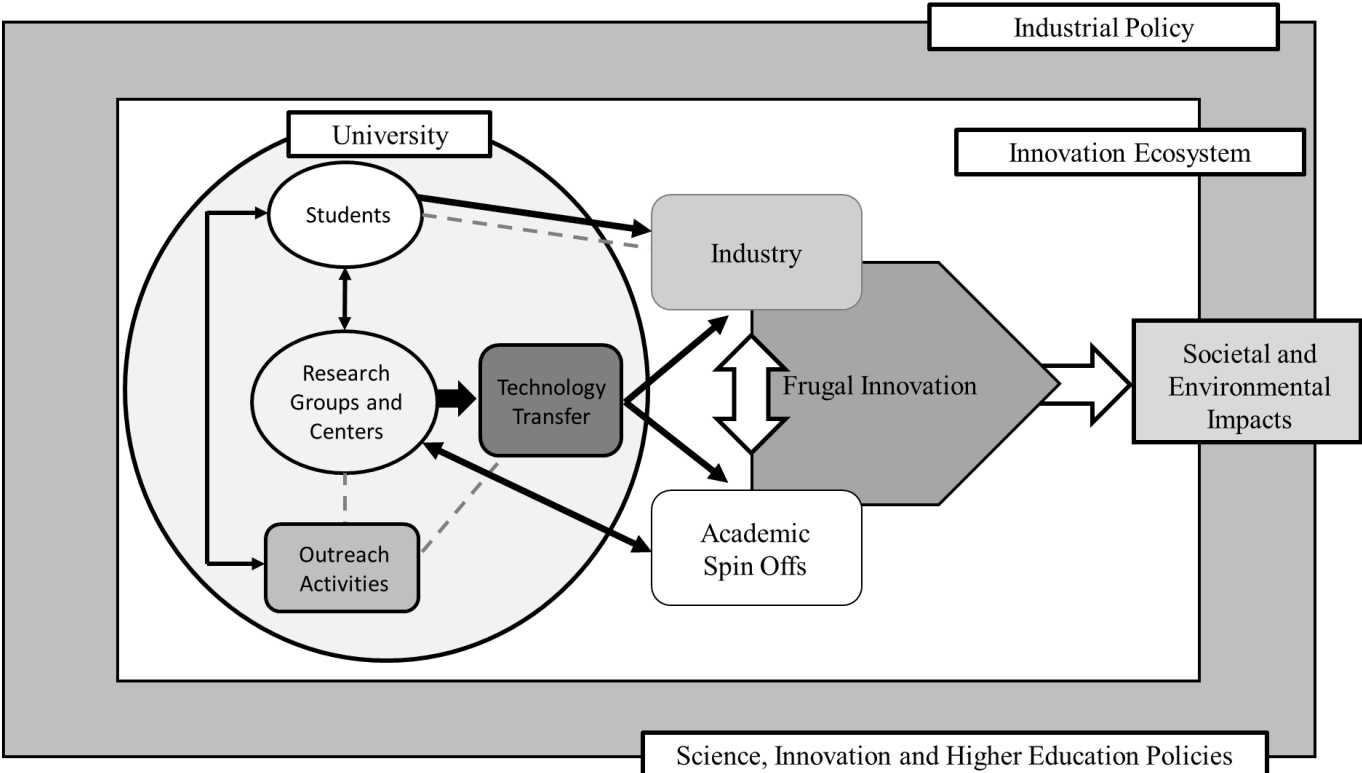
Industrial Policy

Innovation Ecosystem

University

Students

Research Groups and Centers

Technology Transfer

Outreach Activities

Industry

Frugal Innovation

Academic Spin Offs

Societal and Environmental Impacts

Science, Innovation and Higher Education Policies